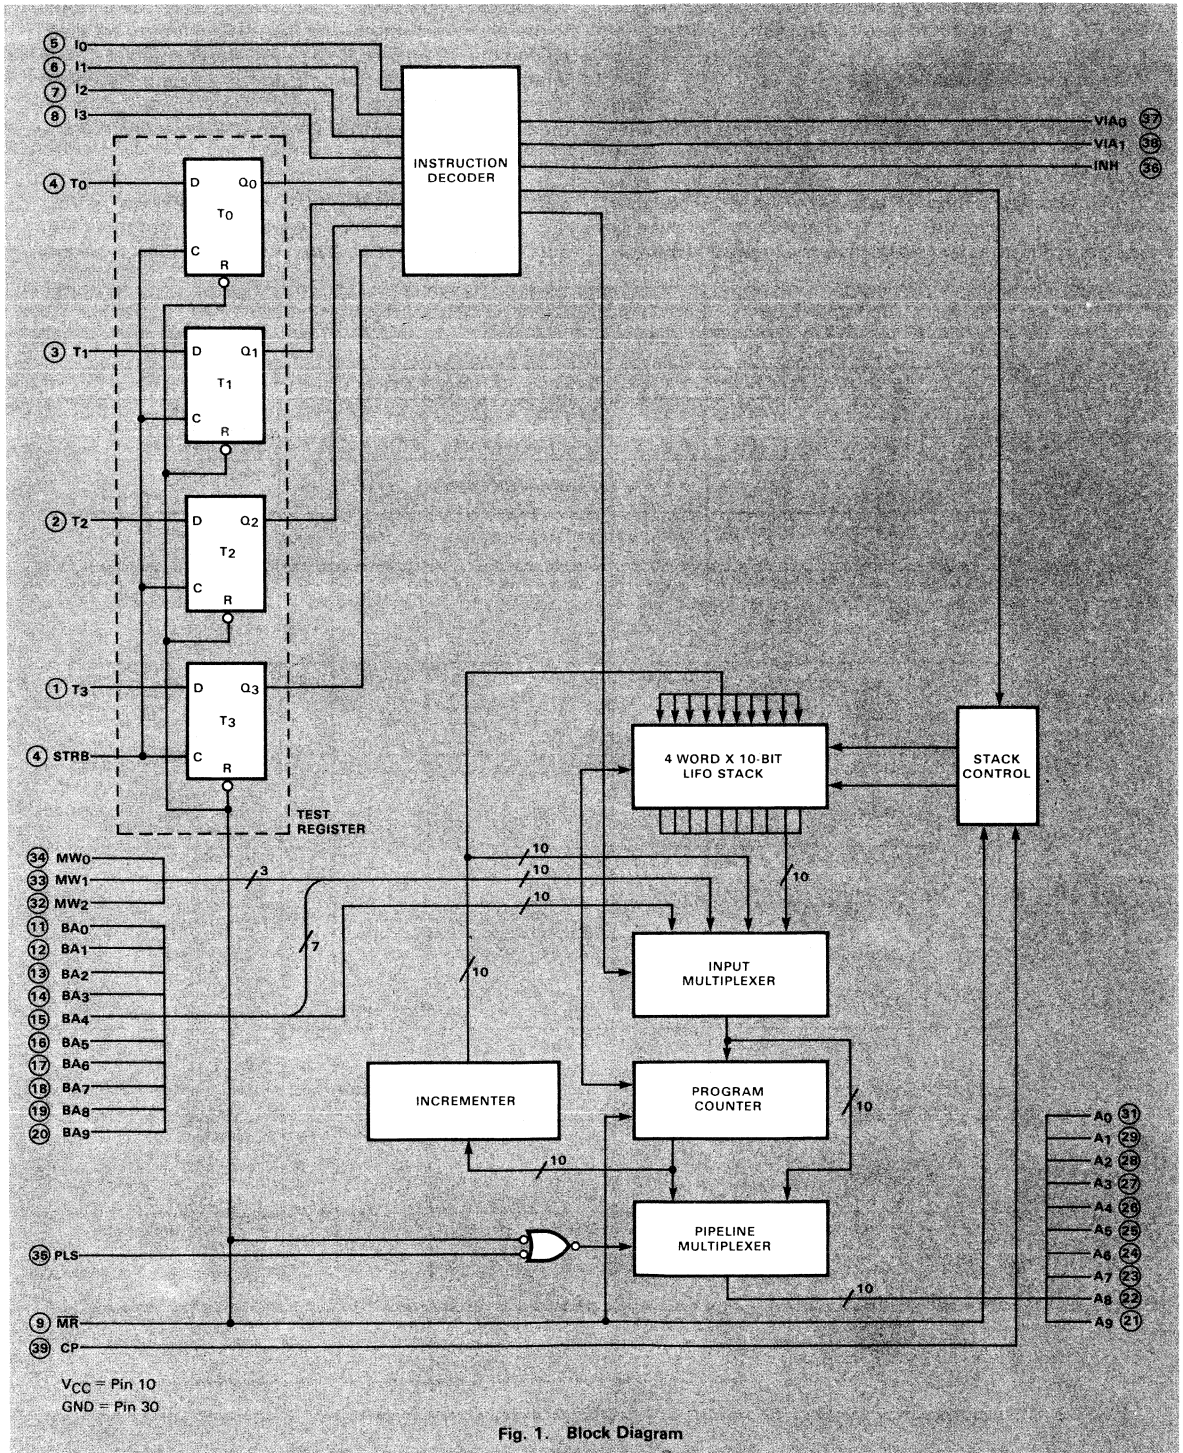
5 $I_0$
6 $I_1$
7 $I_2$
8 $I_3$

INSTRUCTION DECODER

$VIA_0$ 37
$VIA_1$ 38
INH 36

4 $T_0$
D $Q_0$
$T_0$
C R

3 $T_1$
D $Q_1$
$T_1$
C R

2 $T_2$
D $Q_2$
$T_2$
C R

1 $T_3$
D $Q_3$
$T_3$
C R

4 STRB

TEST REGISTER

4 WORD X 10-BIT LIFO STACK

STACK CONTROL

34 $MW_0$
33 $MW_1$
32 $MW_2$

3
10
10
10
10
7

11 $BA_0$
12 $BA_1$
13 $BA_2$
14 $BA_3$
15 $BA_4$
16 $BA_5$
17 $BA_6$
18 $BA_7$
19 $BA_8$
20 $BA_9$

INPUT MULTIPLEXER

10

INCREMENTER

PROGRAM COUNTER

10

10

PIPELINE MULTIPLEXER

10

$A_0$ 31
$A_1$ 29
$A_2$ 28
$A_3$ 27
$A_4$ 26
$A_5$ 25
$A_6$ 24
$A_7$ 23
$A_8$ 22
$A_9$ 21

35 PLS
9 $\overline{MR}$
39 CP

$V_{CC}$ = Pin 10
GND = Pin 30

Fig. 1. Block Diagram